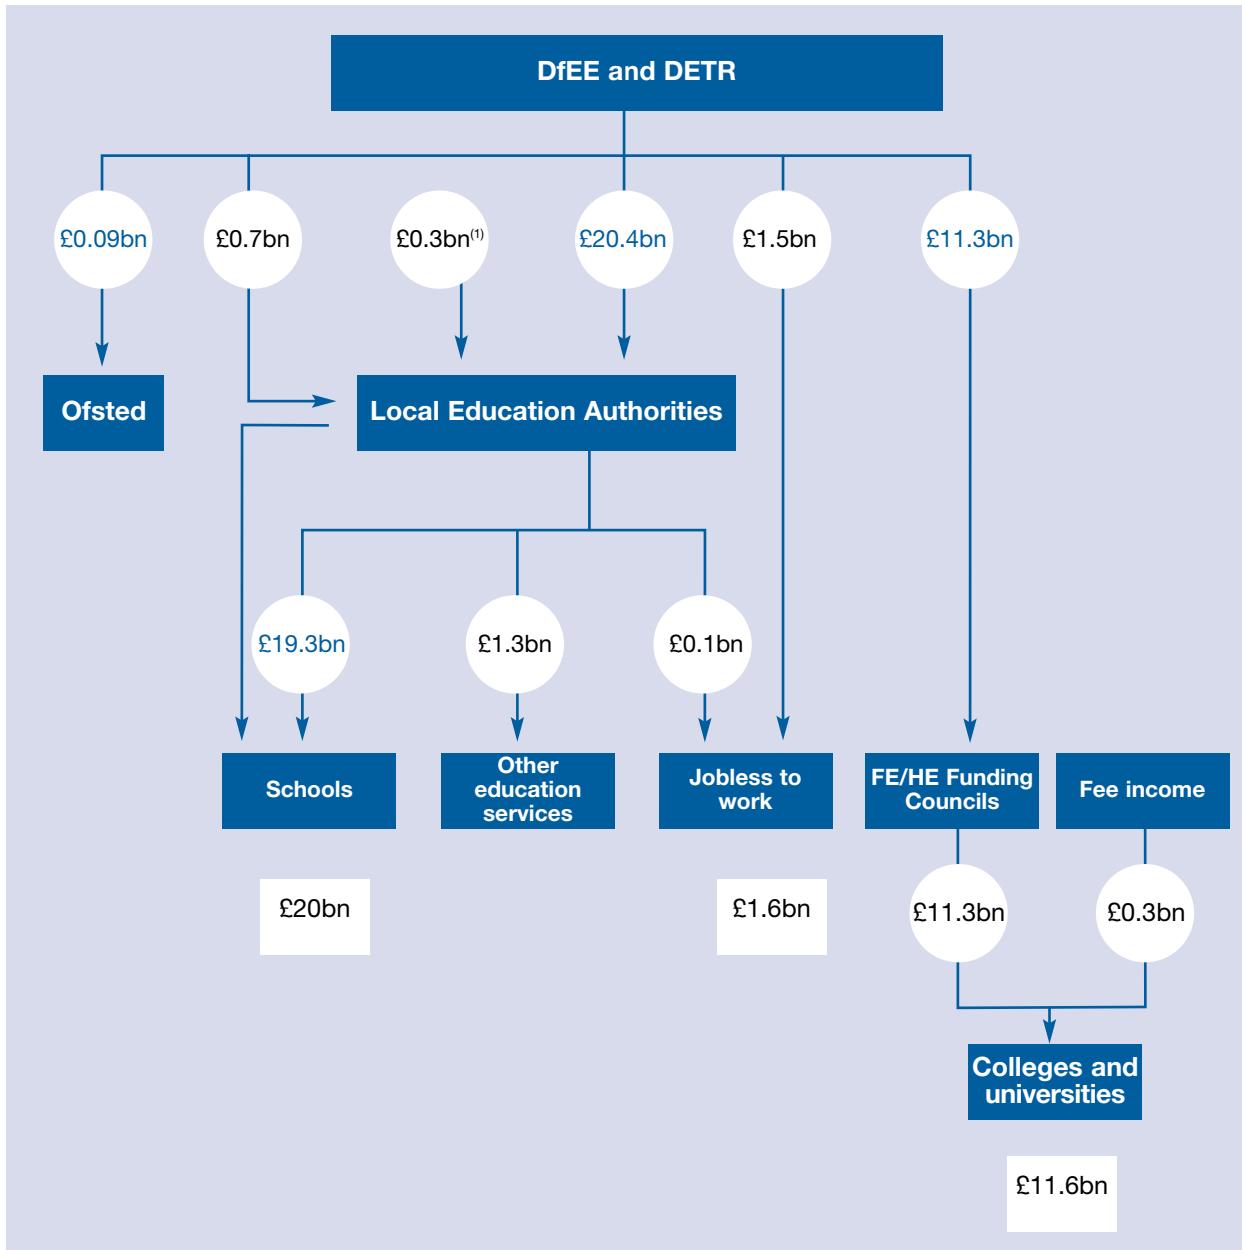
DfEE and DETR

£0.09bn

£0.7bn

£0.3bn$^{(1)}$

£20.4bn

£1.5bn

£11.3bn

Ofsted

Local Education Authorities

£19.3bn

£1.3bn

£0.1bn

Schools

Other education services

Jobless to work

FE/HE Funding Councils

Fee income

£20bn

£1.6bn

£11.3bn

£0.3bn

Colleges and universities

£11.6bn